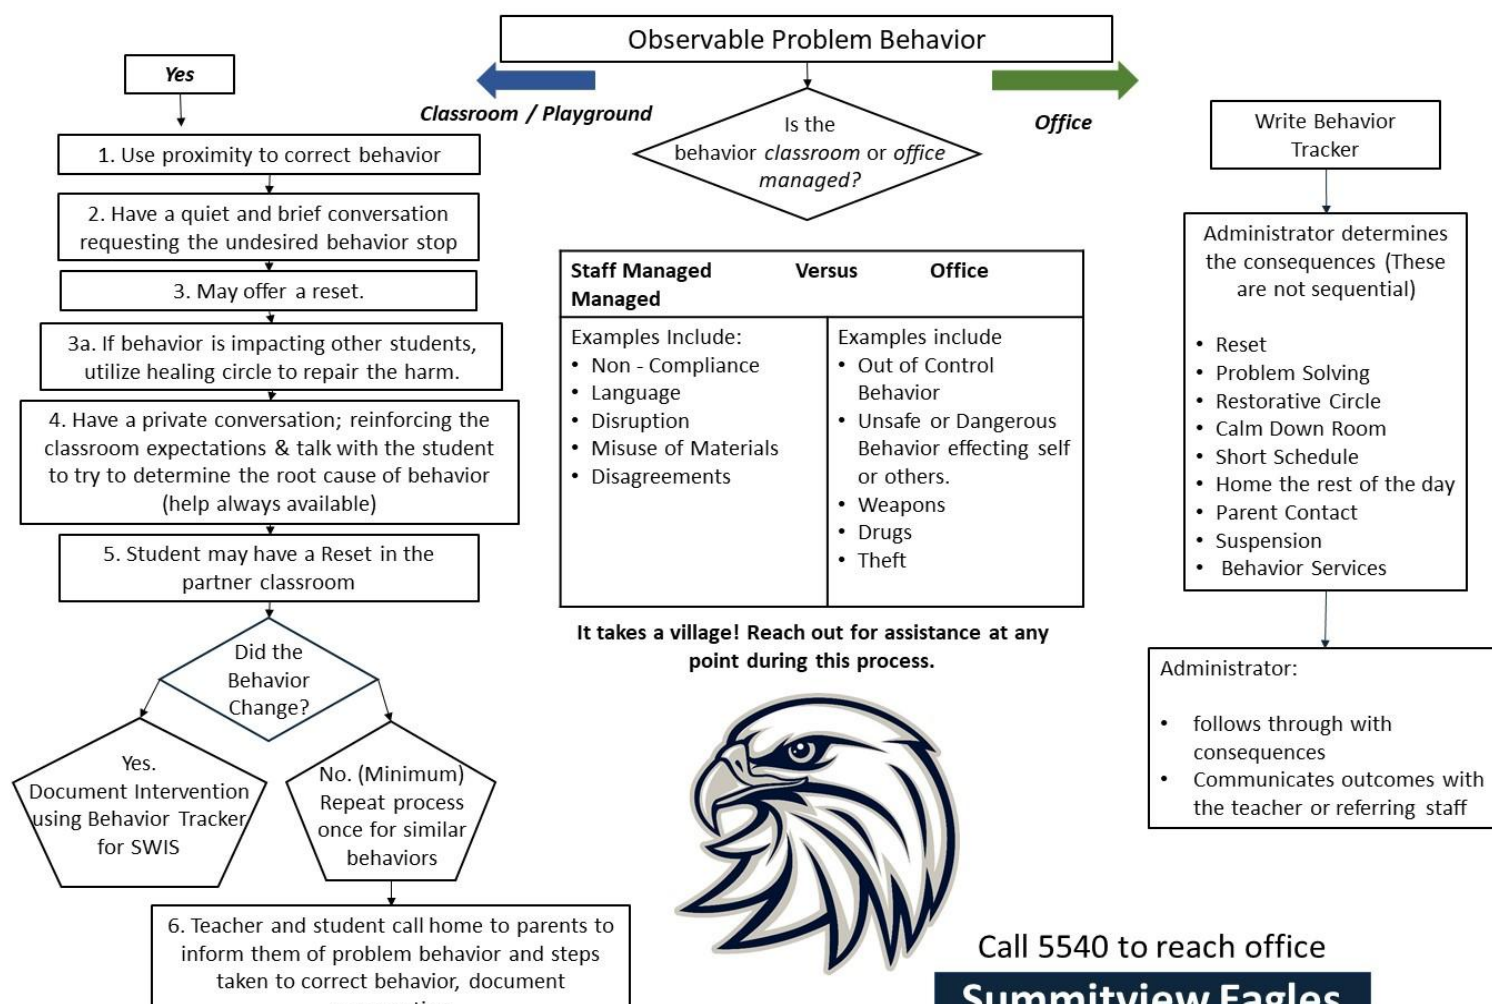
Observable Problem Behavior

Yes

Classroom / Playground

Is the behavior classroom or office managed?

Office

Write Behavior Tracker

1. Use proximity to correct behavior

2. Have a quiet and brief conversation requesting the undesired behavior stop

3. May offer a reset.

3a. If behavior is impacting other students, utilize healing circle to repair the harm.

4. Have a private conversation; reinforcing the classroom expectations & talk with the student to try to determine the root cause of behavior (help always available)

5. Student may have a Reset in the partner classroom

Did the Behavior Change?

Yes. Document Intervention using Behavior Tracker for SWIS

No. (Minimum) Repeat process once for similar behaviors

6. Teacher and student call home to parents to inform them of problem behavior and steps taken to correct behavior, document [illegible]

| Staff Managed Versus Office Managed | |
|---|---|
| Examples Include:<br>• Non - Compliance<br>• Language<br>• Disruption<br>• Misuse of Materials<br>• Disagreements | Examples include<br>• Out of Control Behavior<br>• Unsafe or Dangerous Behavior effecting self or others.<br>• Weapons<br>• Drugs<br>• Theft |

It takes a village! Reach out for assistance at any point during this process.

Administrator determines the consequences (These are not sequential)

• Reset
• Problem Solving
• Restorative Circle
• Calm Down Room
• Short Schedule
• Home the rest of the day
• Parent Contact
• Suspension
• Behavior Services

Administrator:

• follows through with consequences
• Communicates outcomes with the teacher or referring staff

Call 5540 to reach office

Summitview Eagles